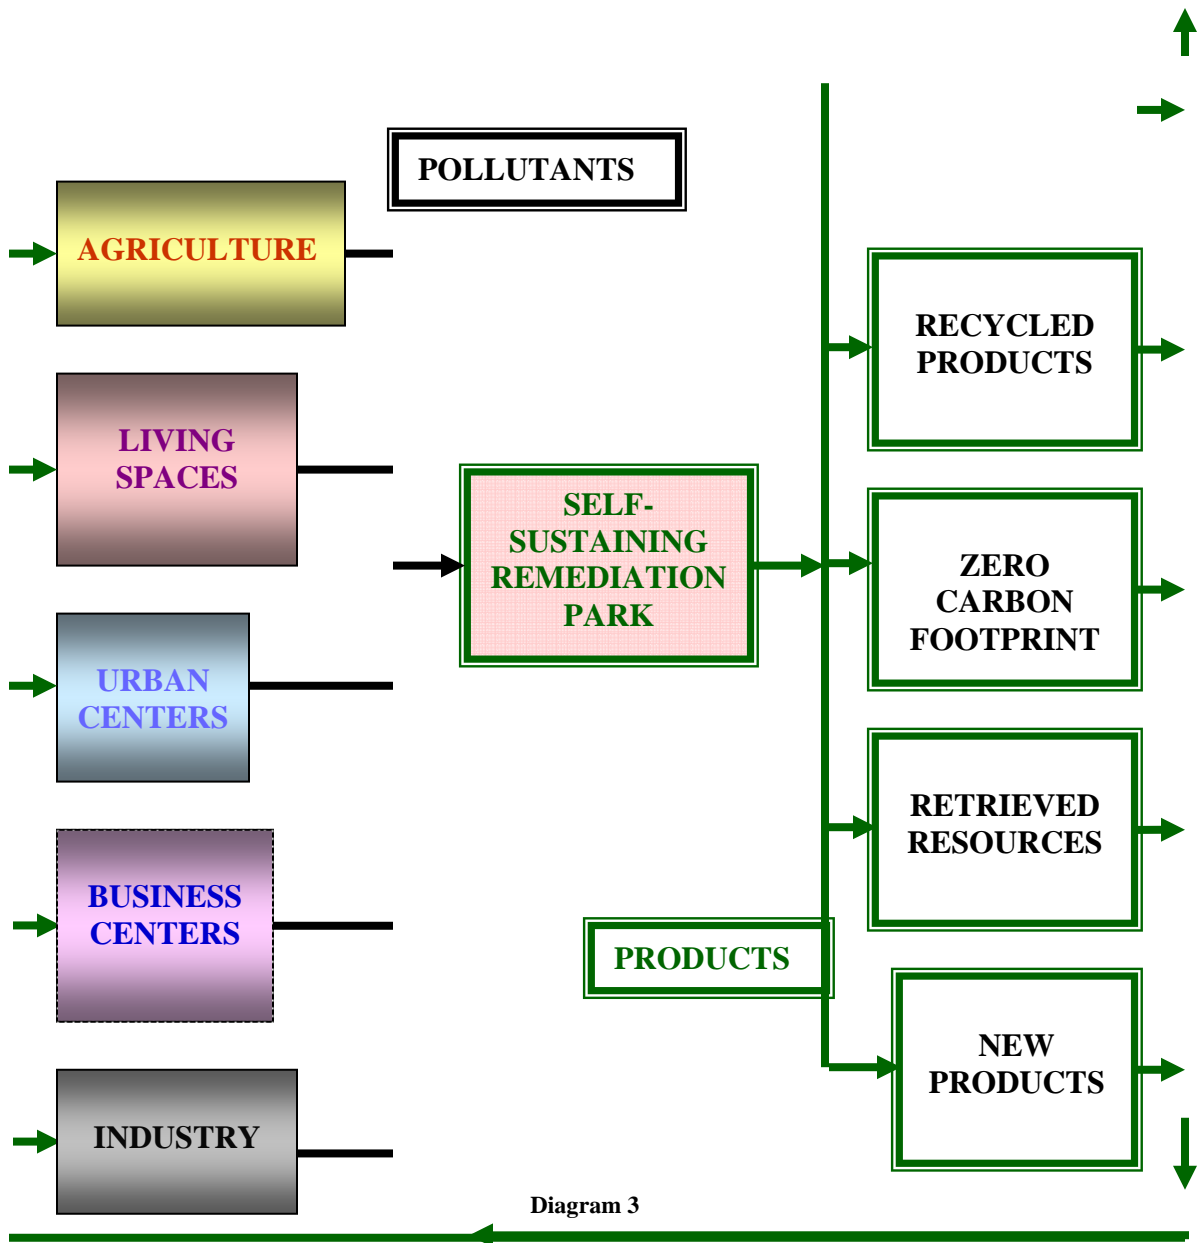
POLLUTANTS

AGRICULTURE

LIVING SPACES

URBAN CENTERS

BUSINESS CENTERS

INDUSTRY

SELF-SUSTAINING REMEDIATION PARK

RECYCLED PRODUCTS

ZERO CARBON FOOTPRINT

RETRIEVED RESOURCES

PRODUCTS

NEW PRODUCTS

Diagram 3